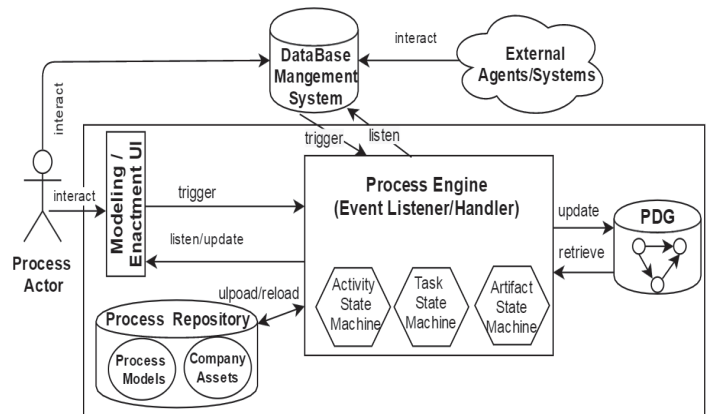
DataBase Mangement System

interact

External Agents/Systems

interact

trigger

listen

Modeling / Enactment UI

interact

trigger

Process Engine (Event Listener/Handler)

update

PDG

listen/update

retrieve

Process Actor

ulpoad/reload

Activity State Machine

Task State Machine

Artifact State Machine

Process Repository

Process Models

Company Assets